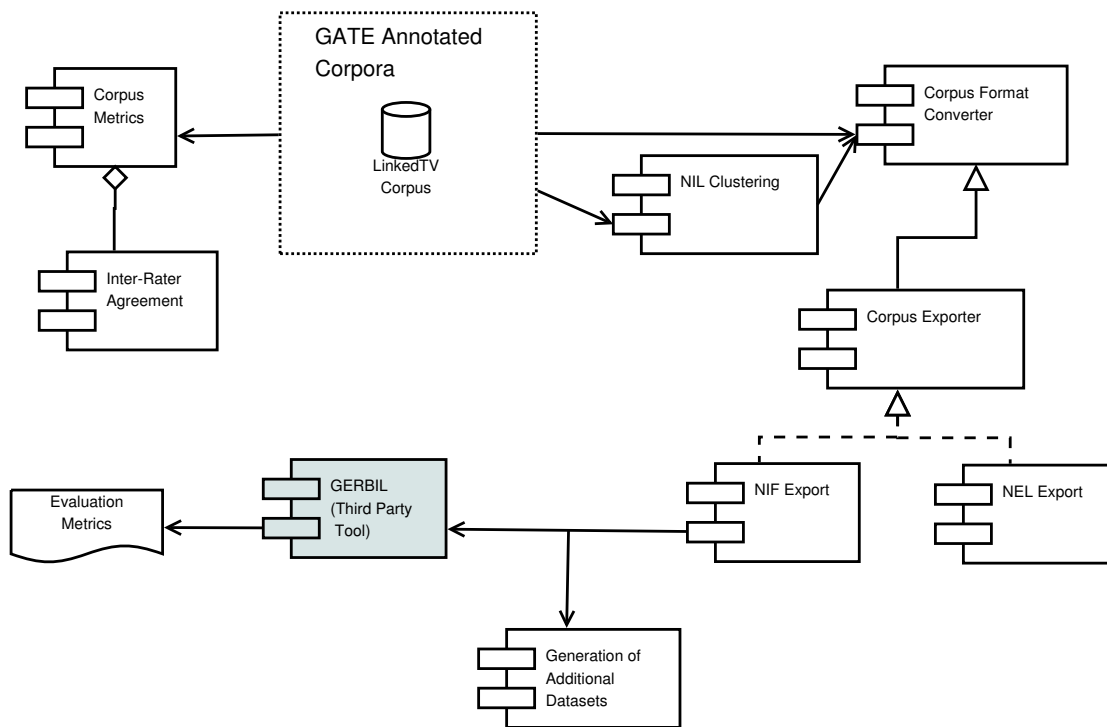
GATE Annotated Corpora

LinkedTV Corpus

Corpus Metrics

Inter-Rater Agreement

Corpus Format Converter

NIL Clustering

Corpus Exporter

NIF Export

NEL Export

GERBIL (Third Party Tool)

Evaluation Metrics

Generation of Additional Datasets